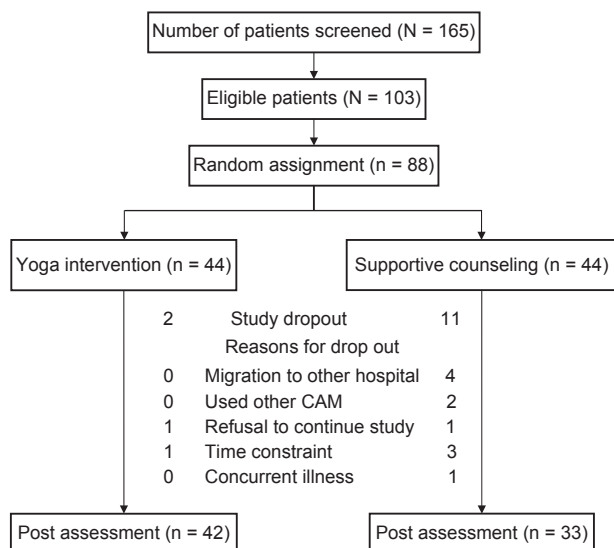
Number of patients screened (N = 165)

Eligible patients (N = 103)

Random assignment (n = 88)

Yoga intervention (n = 44)

Supportive counseling (n = 44)

2 Study dropout 11

Reasons for drop out

0 Migration to other hospital 4

0 Used other CAM 2

1 Refusal to continue study 1

1 Time constraint 3

0 Concurrent illness 1

Post assessment (n = 42)

Post assessment (n = 33)